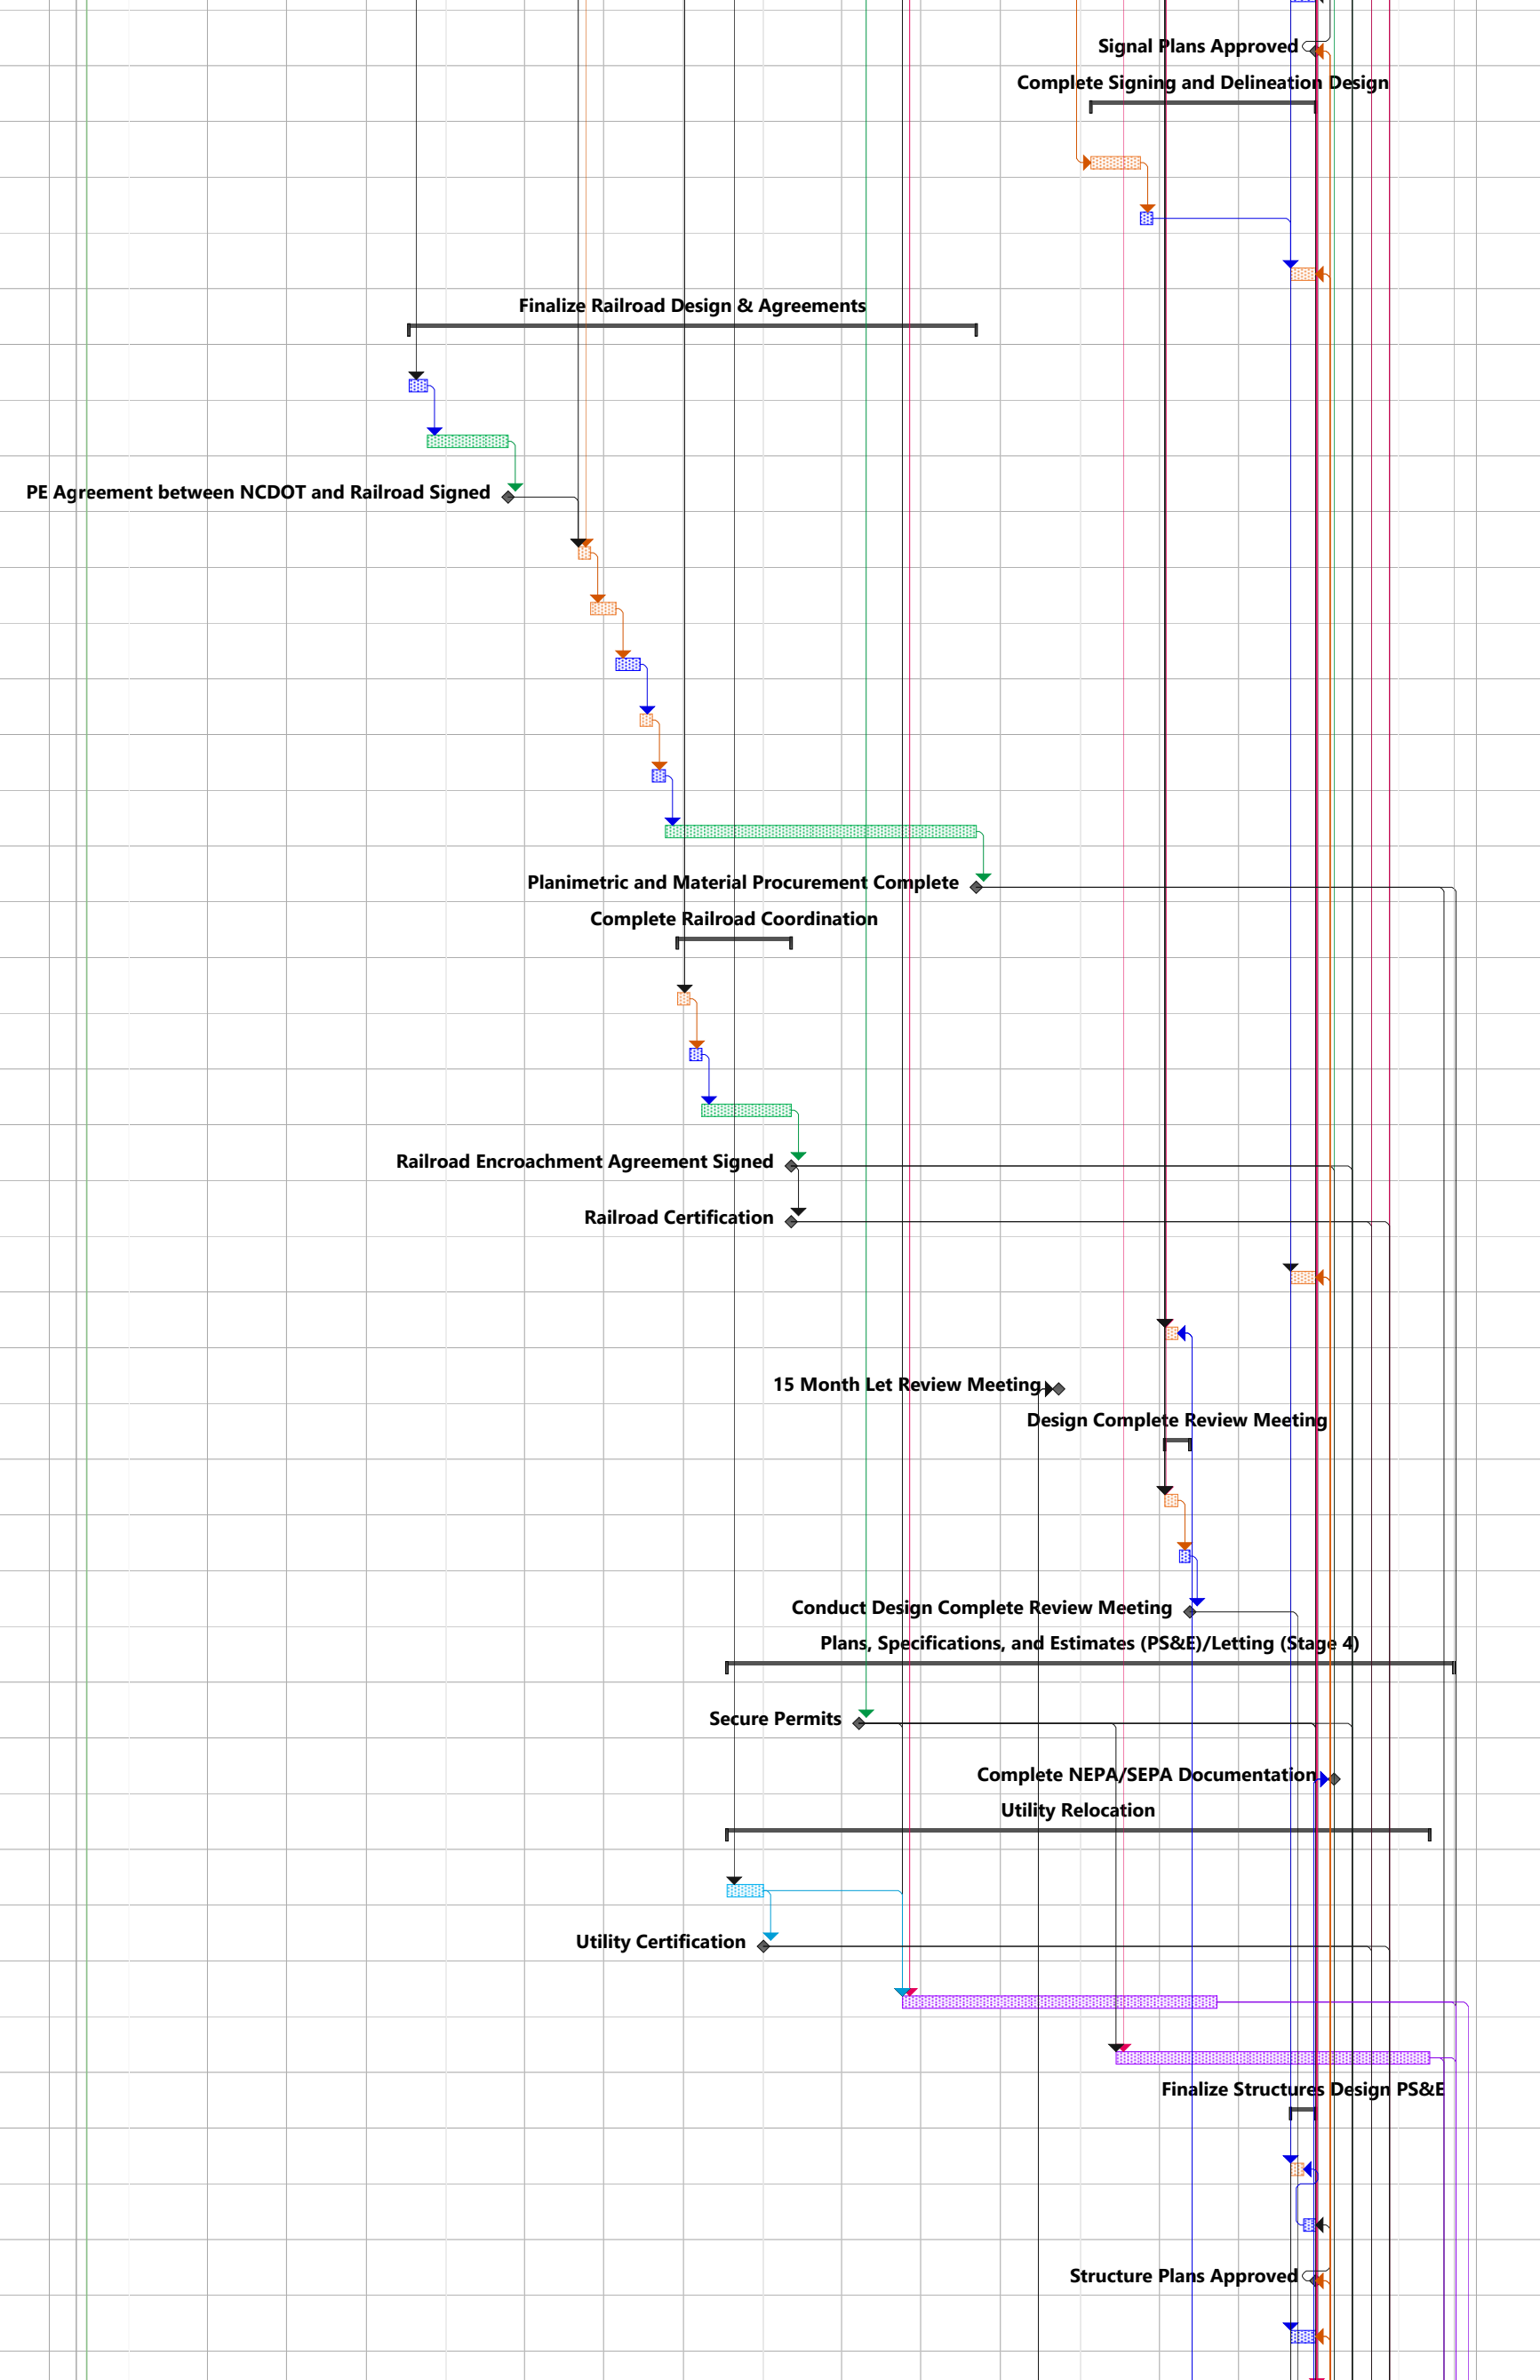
Signal Plans Approved
Complete Signing and Delineation Design
Finalize Railroad Design & Agreements
PE Agreement between NCDOT and Railroad Signed
Planimetric and Material Procurement Complete
Complete Railroad Coordination
Railroad Encroachment Agreement Signed
Railroad Certification
15 Month Let Review Meeting
Design Complete Review Meeting
Conduct Design Complete Review Meeting
Plans, Specifications, and Estimates (PS&E)/Letting (Stage 4)
Secure Permits
Complete NEPA/SEPA Documentation
Utility Relocation
Utility Certification
Finalize Structures Design PS&E
Structure Plans Approved